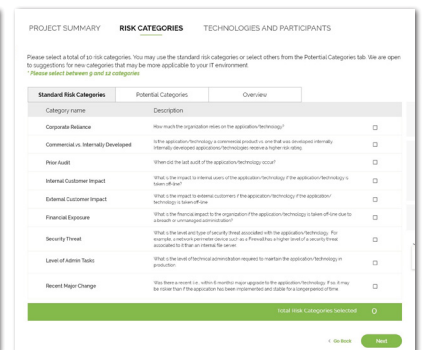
PROJECT SUMMARY RISK CATEGORIES TECHNOLOGIES AND PARTICIPANTS

Please select a total of 10 risk categories. You may use the standard risk categories or select others from the Potential Categories tab. We are open to suggestions for new categories that may be more applicable to your IT environment.
* Please select between 5 and 12 categories

Standard Risk Categories | Potential Categories | Overview

| Category name | Description | |
|---|---|---|
| Corporate Reliance | How much the organization relies on the application/technology? | ☐ |
| Commercial vs. Internally Developed | Is the application/technology a commercial product vs. one that was developed internally. Internally developed applications/technologies receive a higher risk rating. | ☐ |
| Prior Audit | When did the last audit of the application/technology occur? | ☐ |
| Internal Customer Impact | What is the impact to internal users if the application/technology if the application/technology is taken off-line? | ☐ |
| External Customer Impact | What is the impact to external customers if the application/technology if the application/technology is taken off-line | ☐ |
| Financial Exposure | What is the financial impact to the organization if the application/technology is taken off-line due to a breach or unmanaged administration? | ☐ |
| Security Threat | What is the level and type of security threat associated with the application/technology. For example, a network perimeter device such as a Firewall has a higher level of a security threat associated to it than an internal file server. | ☐ |
| Level of Admin Tasks | What is the level of technical administration required to maintain the application/technology in production | ☐ |
| Recent Major Change | Was there a recent (i.e., within 6 months) major upgrade to the application/technology. If so, it may be riskier than if the application has been implemented and stable for a longer period of time. | ☐ |

Total Risk Categories Selected 0

< Go Back Next